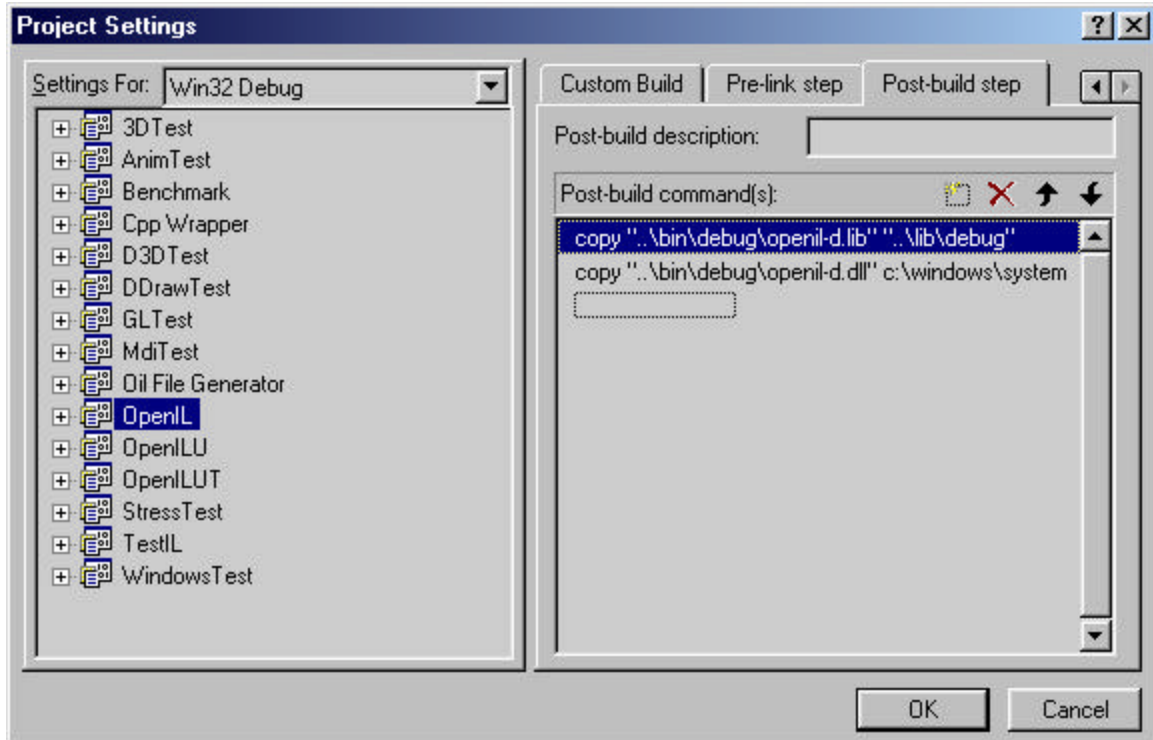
Project Settings

?

Settings For: Win32 Debug

3DTest
AnimTest
Benchmark
Cpp Wrapper
D3DTest
DDrawTest
GLTest
MdiTest
Oil File Generator
OpenIL
OpenILU
OpenILUT
StressTest
TestIL
WindowsTest

Custom Build | Pre-link step | Post-build step

Post-build description:

Post-build command(s):

copy "..\bin\debug\openil-d.lib" "..\lib\debug"
copy "..\bin\debug\openil-d.dll" c:\windows\system

OK

Cancel